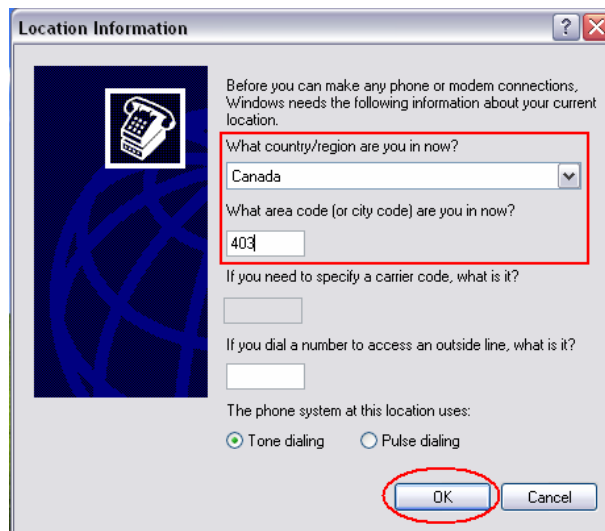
Location Information

?

Before you can make any phone or modem connections, Windows needs the following information about your current location.

What country/region are you in now?

Canada

What area code (or city code) are you in now?

403

If you need to specify a carrier code, what is it?

If you dial a number to access an outside line, what is it?

The phone system at this location uses:

Tone dialing

Pulse dialing

OK

Cancel